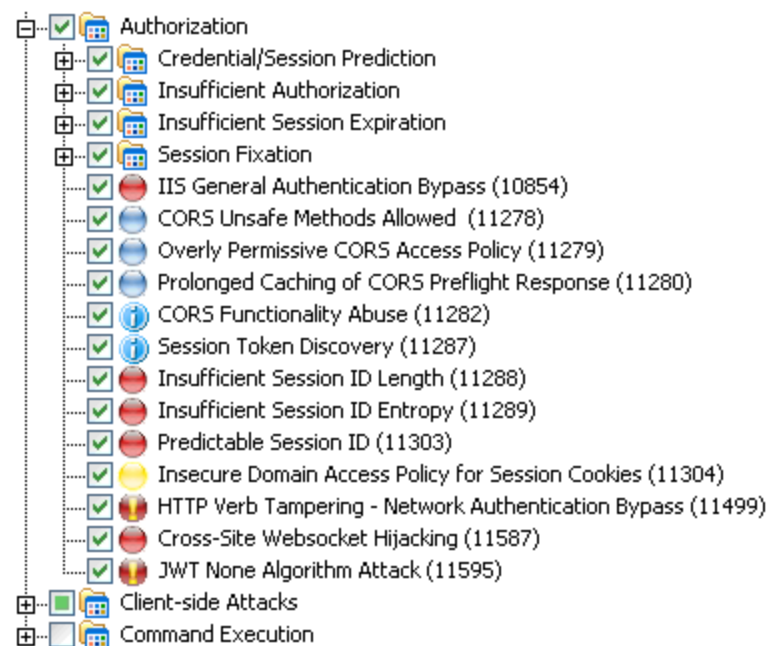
Authorization
Credential/Session Prediction
Insufficient Authorization
Insufficient Session Expiration
Session Fixation
IIS General Authentication Bypass (10854)
CORS Unsafe Methods Allowed (11278)
Overly Permissive CORS Access Policy (11279)
Prolonged Caching of CORS Preflight Response (11280)
CORS Functionality Abuse (11282)
Session Token Discovery (11287)
Insufficient Session ID Length (11288)
Insufficient Session ID Entropy (11289)
Predictable Session ID (11303)
Insecure Domain Access Policy for Session Cookies (11304)
HTTP Verb Tampering - Network Authentication Bypass (11499)
Cross-Site Websocket Hijacking (11587)
JWT None Algorithm Attack (11595)
Client-side Attacks
Command Execution